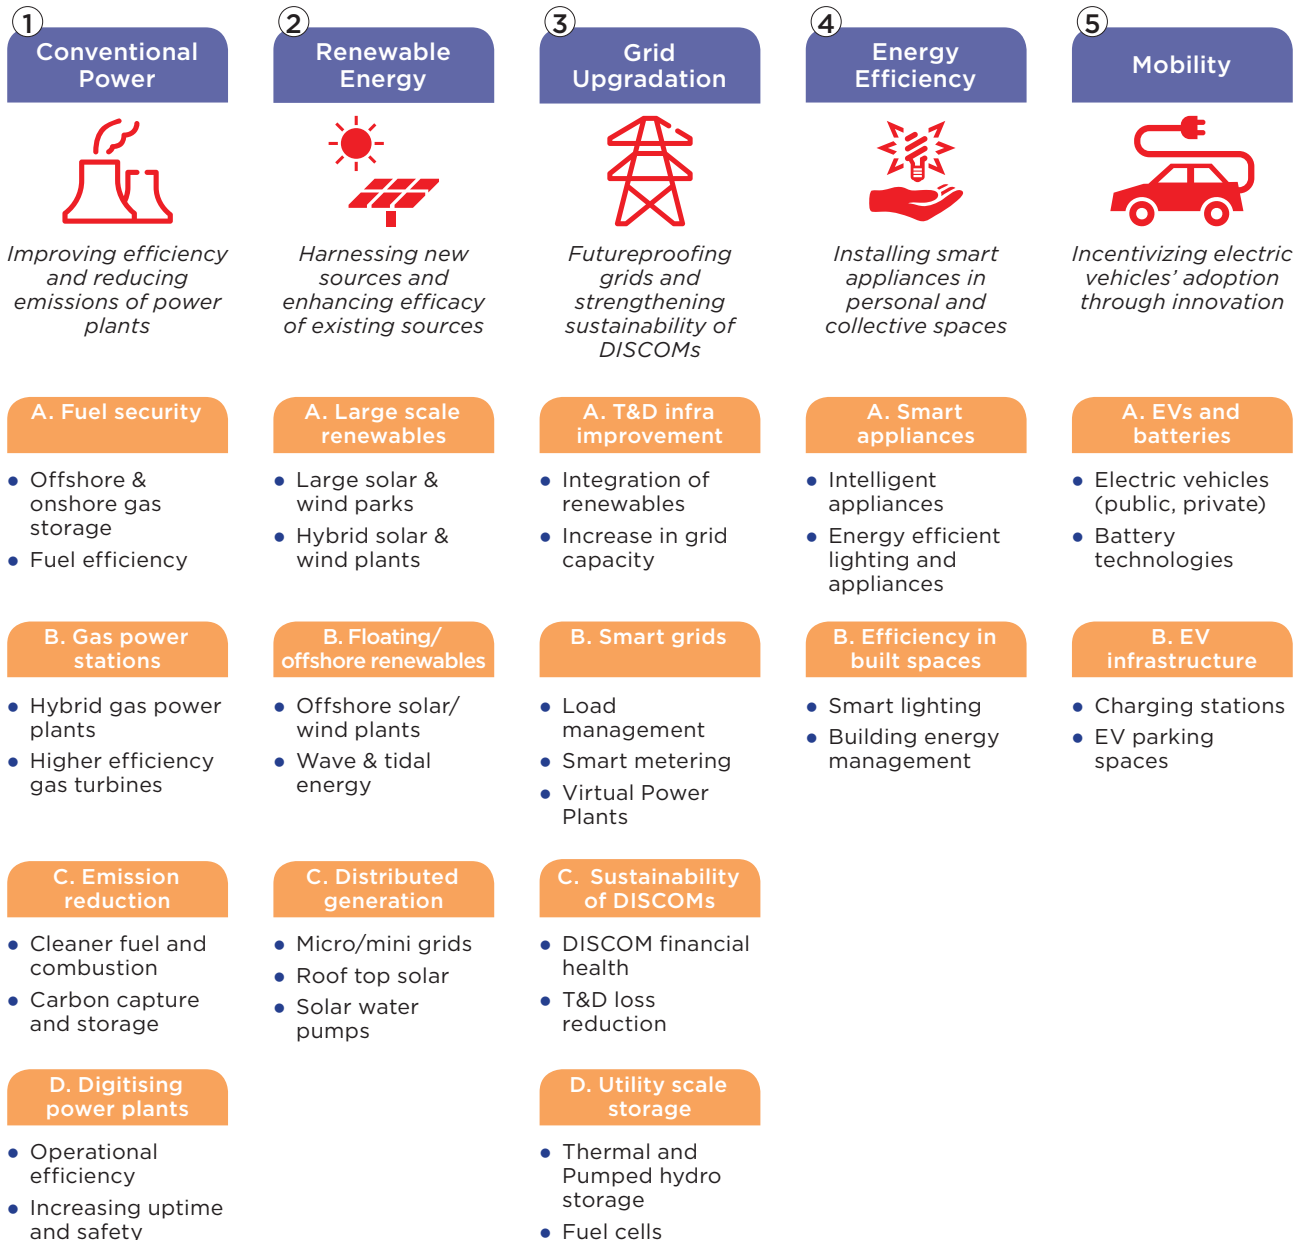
1
Conventional Power

Improving efficiency and reducing emissions of power plants

A. Fuel security

- Offshore & onshore gas storage
- Fuel efficiency

B. Gas power stations

- Hybrid gas power plants
- Higher efficiency gas turbines

C. Emission reduction

- Cleaner fuel and combustion
- Carbon capture and storage

D. Digitising power plants

- Operational efficiency
- Increasing uptime and safety

2
Renewable Energy

Harnessing new sources and enhancing efficacy of existing sources

A. Large scale renewables

- Large solar & wind parks
- Hybrid solar & wind plants

B. Floating/ offshore renewables

- Offshore solar/ wind plants
- Wave & tidal energy

C. Distributed generation

- Micro/mini grids
- Roof top solar
- Solar water pumps

3
Grid Upgradation

Futureproofing grids and strengthening sustainability of DISCOMs

A. T&D infra improvement

- Integration of renewables
- Increase in grid capacity

B. Smart grids

- Load management
- Smart metering
- Virtual Power Plants

C. Sustainability of DISCOMs

- DISCOM financial health
- T&D loss reduction

D. Utility scale storage

- Thermal and Pumped hydro storage
- Fuel cells

4
Energy Efficiency

Installing smart appliances in personal and collective spaces

A. Smart appliances

- Intelligent appliances
- Energy efficient lighting and appliances

B. Efficiency in built spaces

- Smart lighting
- Building energy management

5
Mobility

Incentivizing electric vehicles' adoption through innovation

A. EVs and batteries

- Electric vehicles (public, private)
- Battery technologies

B. EV infrastructure

- Charging stations
- EV parking spaces